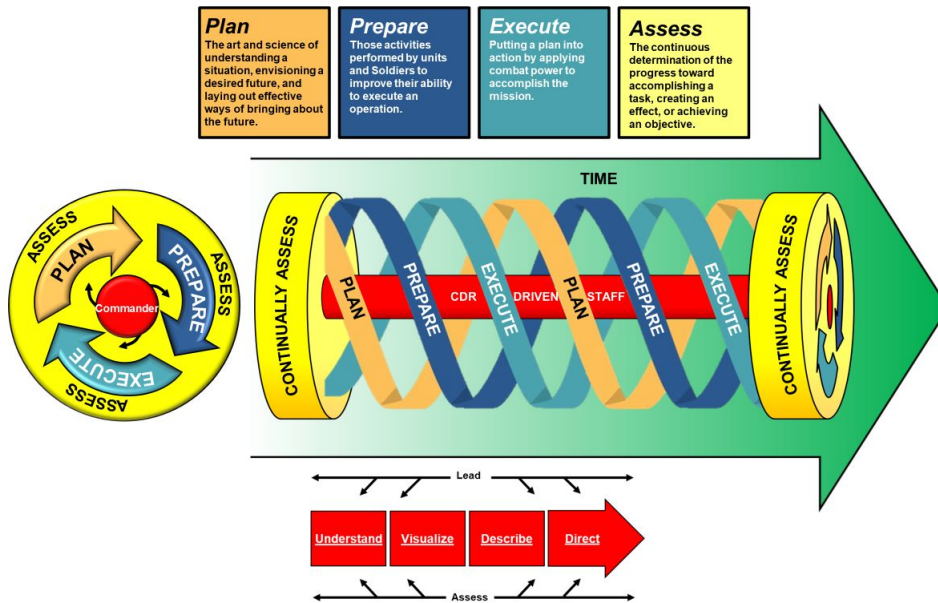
Plan
The art and science of understanding a situation, envisioning a desired future, and laying out effective ways of bringing about the future.

Prepare
Those activities performed by units and Soldiers to improve their ability to execute an operation.

Execute
Putting a plan into action by applying combat power to accomplish the mission.

Assess
The continuous determination of the progress toward accomplishing a task, creating an effect, or achieving an objective.

TIME

ASSESS
PLAN
ASSESS
PREPARE
Commander
EXECUTE
ASSESS

CONTINUALLY ASSESS
PLAN
PREPARE
EXECUTE
PLAN
PREPARE
EXECUTE
CDR
DRIVEN
STAFF
CONTINUALLY ASSESS

Lead
Understand
Visualize
Describe
Direct
Assess